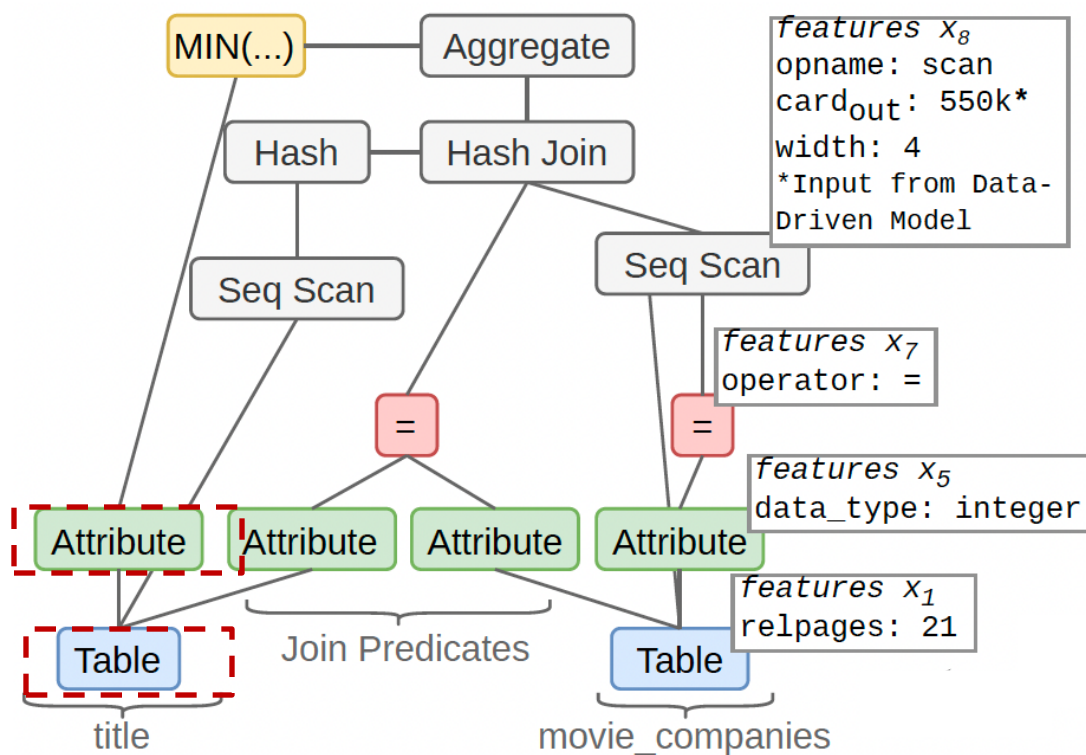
MIN(...)
Aggregate
Hash
Hash Join
Seq Scan
Seq Scan
=
=
Attribute
Attribute
Attribute
Attribute
Table
Table
Join Predicates
title
movie_companies

features $x_8$
opname: scan
card$_{out}$: 550k*
width: 4
*Input from Data-Driven Model

features $x_7$
operator: =

features $x_5$
data_type: integer

features $x_1$
relpages: 21